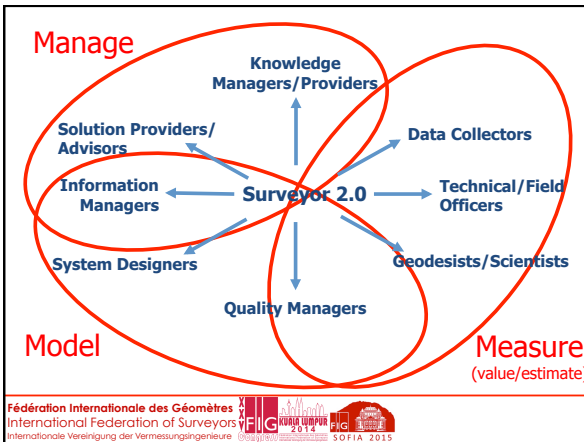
Manage

Knowledge Managers/Providers

Solution Providers/ Advisors

Data Collectors

Information Managers

Surveyor 2.0

Technical/Field Officers

System Designers

Geodesists/Scientists

Quality Managers

Model

Measure (value/estimate)

Fédération Internationale des Géomètres
International Federation of Surveyors
Internationale Vereinigung der Vermessungsingenieure

XXV FIG Congress KUALA LUMPUR 2014

FIG SOFIA 2015